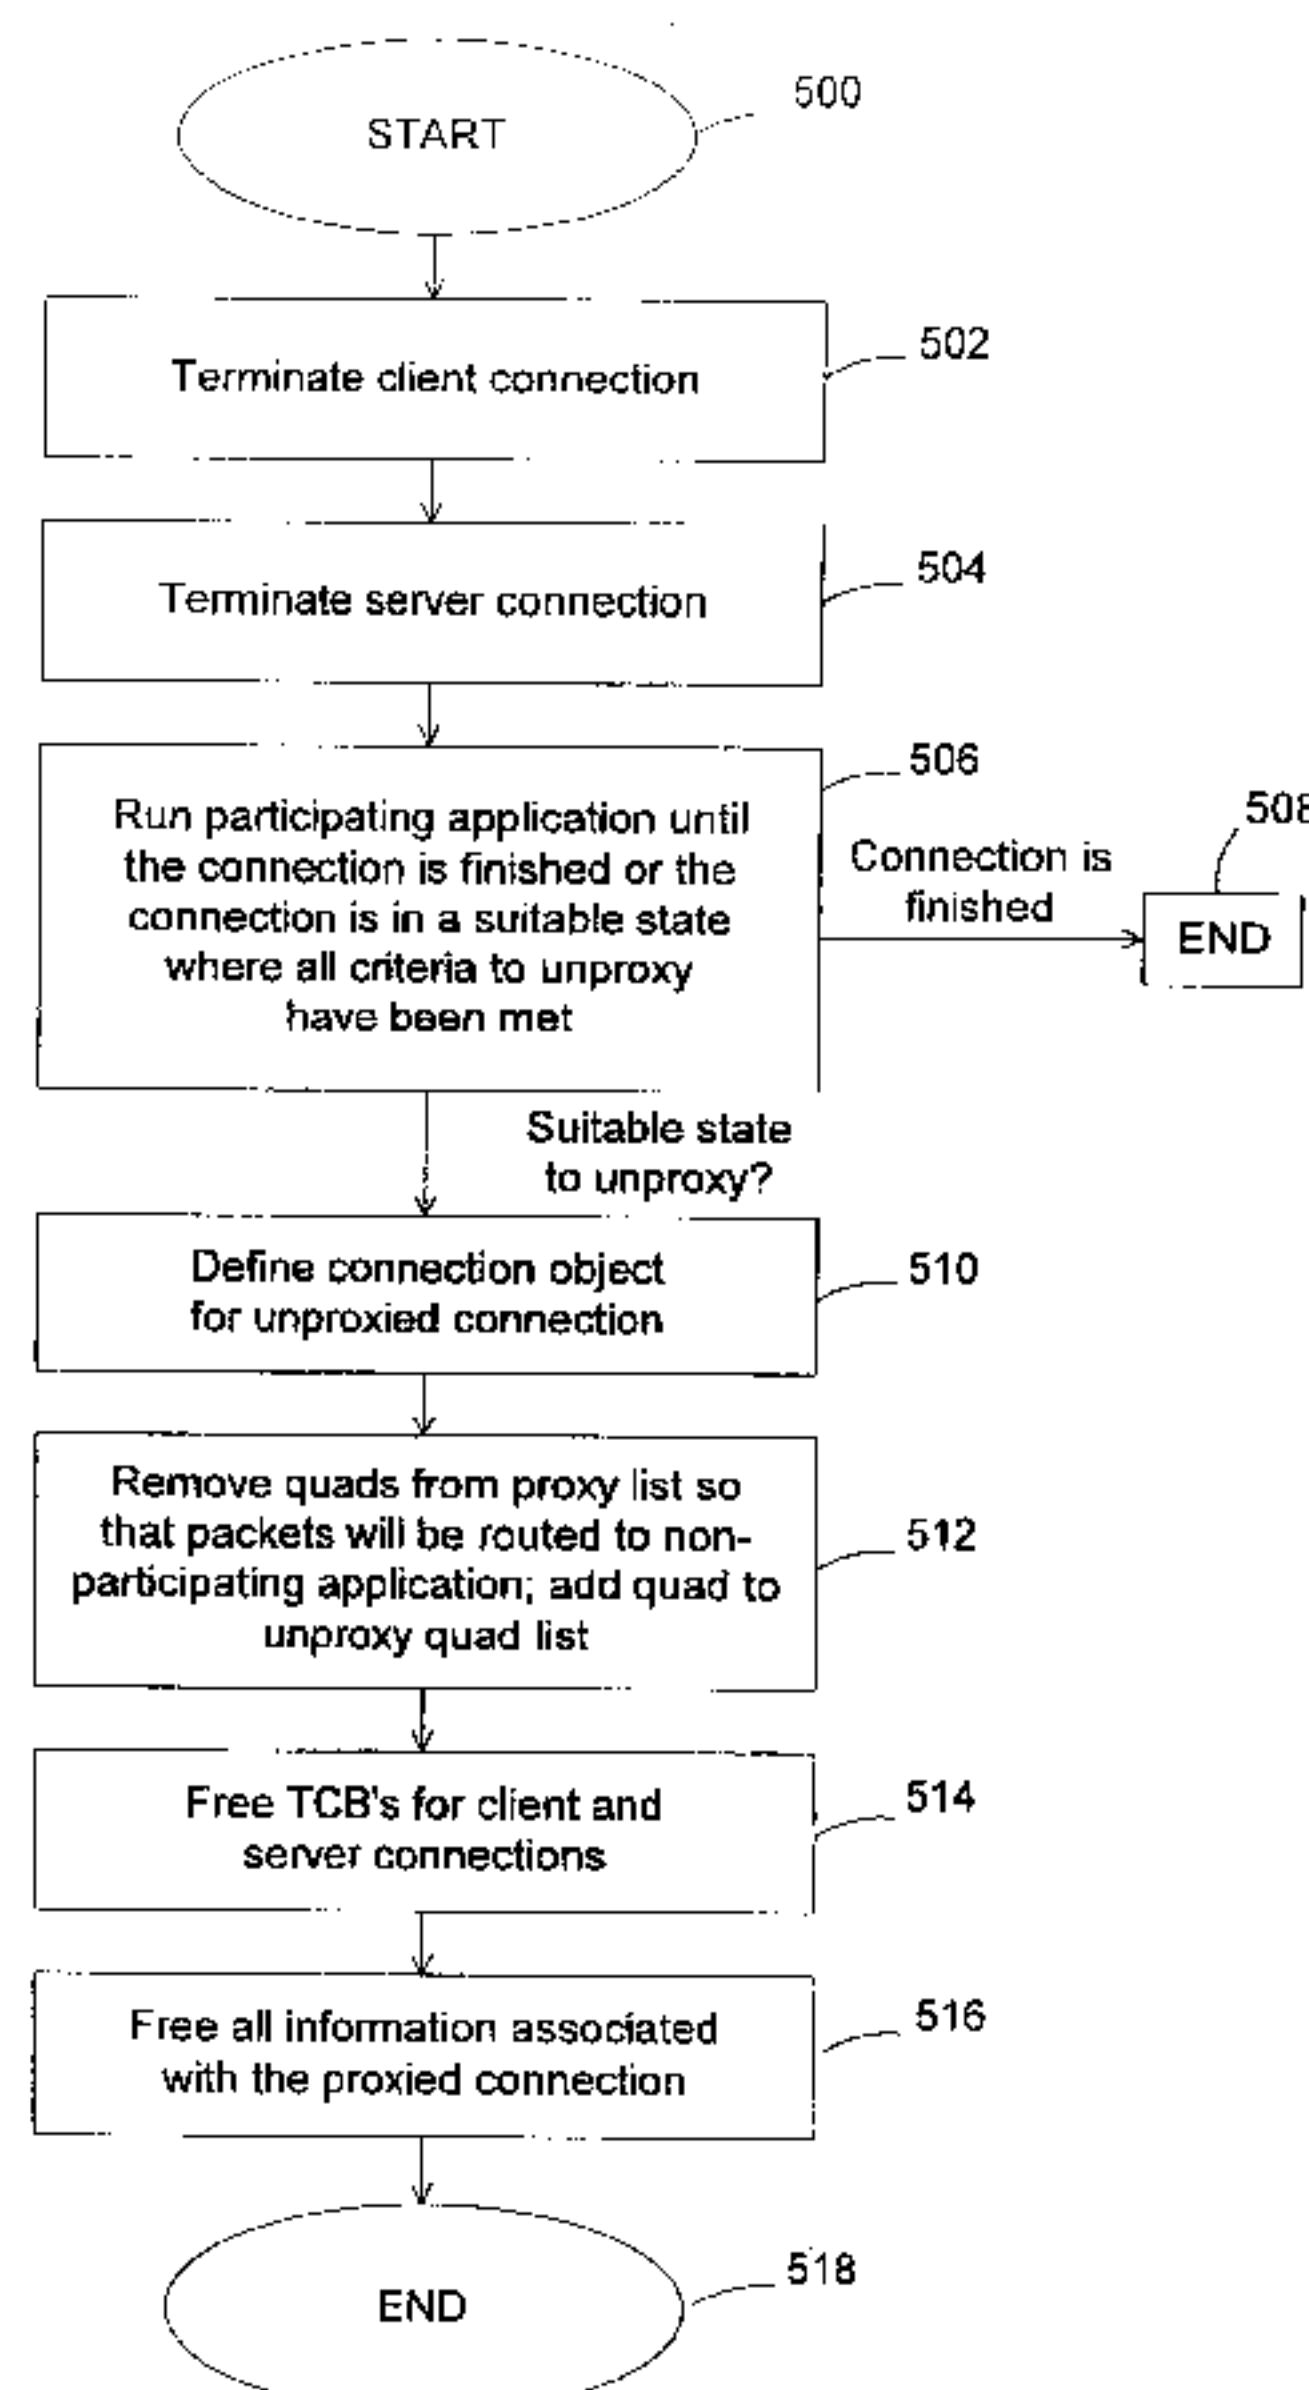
START

500

Terminate client connection

502

Terminate server connection

504

Run participating application until the connection is finished or the connection is in a suitable state where all criteria to unproxy have been met

506

Connection is finished

508

END

Suitable state to unproxy?

Define connection object for unproxied connection

510

Remove quads from proxy list so that packets will be routed to non-participating application; add quad to unproxy quad list

512

Free TCB's for client and server connections

514

Free all information associated with the proxied connection

516

END

518